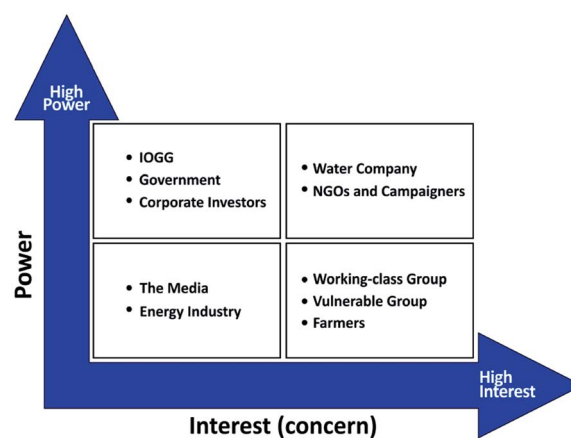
High Power

Power

- IOGG
- Government
- Corporate Investors

- Water Company
- NGOs and Campaigners

- The Media
- Energy Industry

- Working-class Group
- Vulnerable Group
- Farmers

High Interest

Interest (concern)